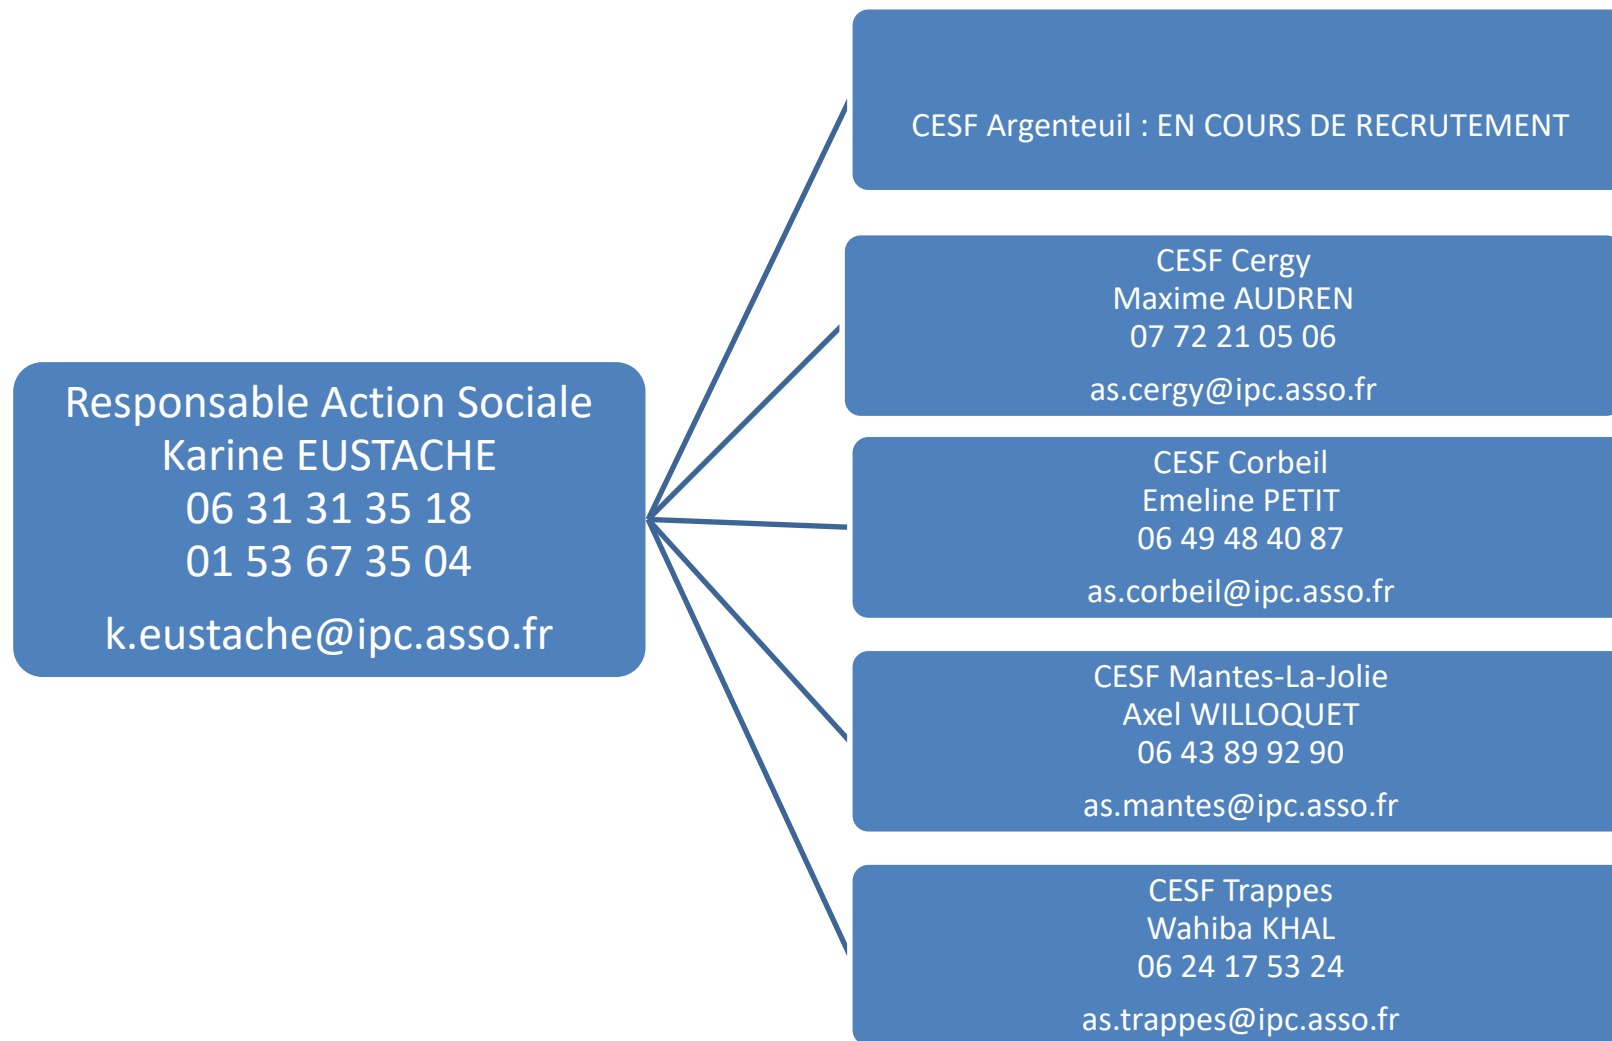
Responsable Action Sociale
Karine EUSTACHE
06 31 31 35 18
01 53 67 35 04

k.eustache@ipc.asso.fr

CESF Argenteuil : EN COURS DE RECRUTEMENT

CESF Cergy
Maxime AUDREN
07 72 21 05 06

as.cergy@ipc.asso.fr

CESF Corbeil
Emeline PETIT
06 49 48 40 87

as.corbeil@ipc.asso.fr

CESF Mantes-La-Jolie
Axel WILLOQUET
06 43 89 92 90

as.mantes@ipc.asso.fr

CESF Trappes
Wahiba KHAL
06 24 17 53 24

as.trappes@ipc.asso.fr